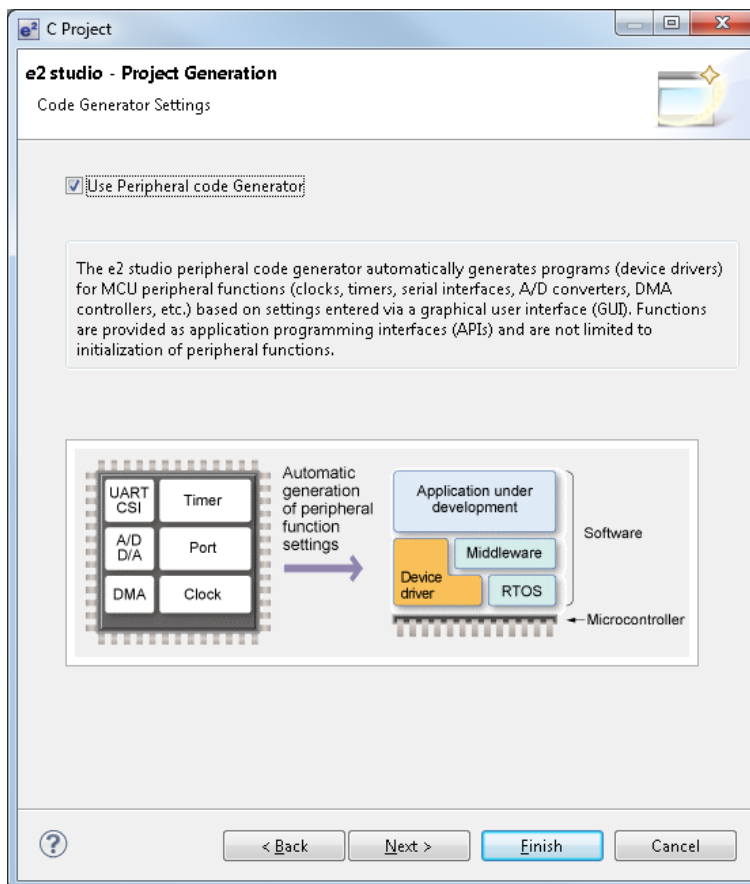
C Project

e2 studio - Project Generation

Code Generator Settings

Use Peripheral code Generator

The e2 studio peripheral code generator automatically generates programs (device drivers) for MCU peripheral functions (clocks, timers, serial interfaces, A/D converters, DMA controllers, etc.) based on settings entered via a graphical user interface (GUI). Functions are provided as application programming interfaces (APIs) and are not limited to initialization of peripheral functions.

UART CSI

Timer

A/D D/A

Port

DMA

Clock

Automatic generation of peripheral function settings

Application under development

Middleware

Device driver

RTOS

Software

Microcontroller

?

< Back

Next >

Finish

Cancel